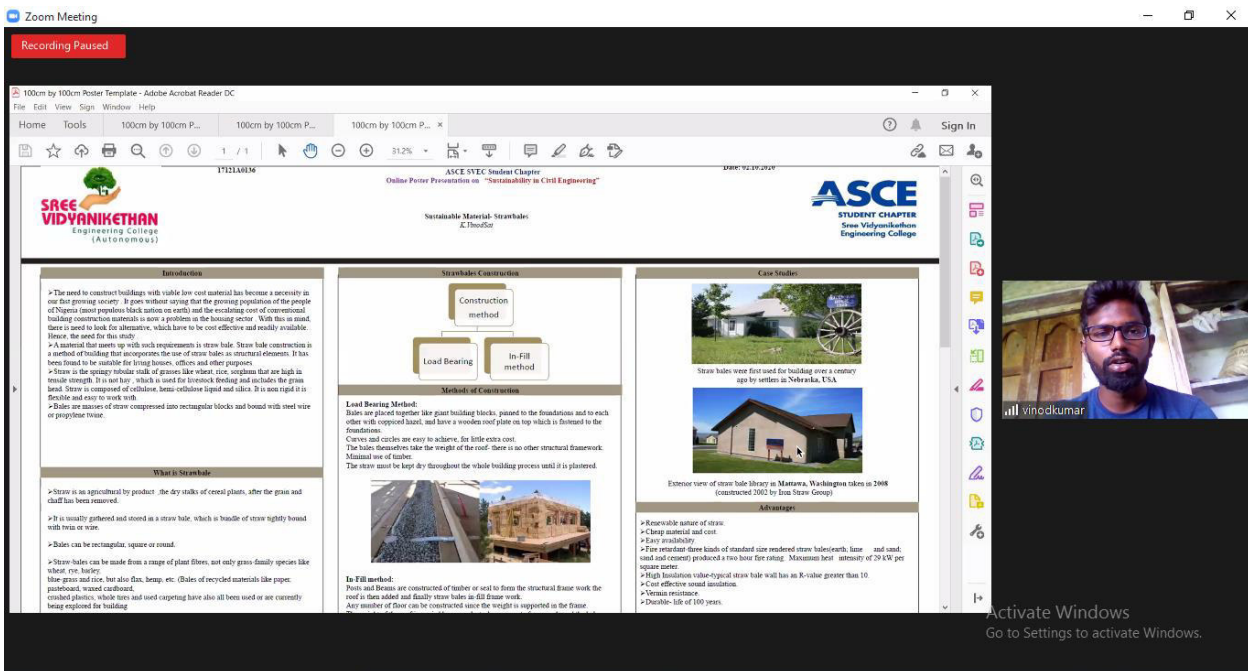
Zoom Meeting

Recording Paused

100cm by 100cm Poster Template - Adobe Acrobat Reader DC

File Edit View Sign Window Help

Home Tools 100cm by 100cm P... 100cm by 100cm P... 100cm by 100cm P... ×

Sign In

1 / 1 31.2%

17121A0136

ASCE SVEC Student Chapter
Online Poster Presentation on "Sustainability in Civil Engineering"

Date: 02.10.2020

SREE VIDYANIKETHAN Engineering College (Autonomous)

Sustainable Material- Strawbales
K.VinodSai

ASCE STUDENT CHAPTER Sree Vidyanikethan Engineering College

Introduction

➢The need to construct buildings with viable low cost material has become a necessity in our fast growing society . It goes without saying that the growing population of the people of Nigeria (most populous black nation on earth) and the escalating cost of conventional building construction materials is now a problem in the housing sector . With this in mind, there is need to look for alternative, which have to be cost effective and readily available. Hence, the need for this study .
➢A material that meets up with such requirements is straw bale. Straw bale construction is a method of building that incorporates the use of straw bales as structural elements. It has been found to be suitable for living houses, offices and other purposes .
➢Straw is the springy tubular stalk of grasses like wheat, rice, sorghum that are high in tensile strength. It is not hay , which is used for livestock feeding and includes the grain head. Straw is composed of cellulose, hemi-cellulose liquid and silica. It is non rigid it is flexible and easy to work with.
➢Bales are masses of straw compressed into rectangular blocks and bound with steel wire or propylene twine.

What is Strawbale

➢Straw is an agricultural by product ,the dry stalks of cereal plants, after the grain and chaff has been removed.

➢It is usually gathered and stored in a straw bale, which is bundle of straw tightly bound with twin or wire.

➢Bales can be rectangular, square or round.

➢Straw-bales can be made from a range of plant fibres, not only grass-family species like wheat, rye, barley, blue-grass and rice, but also flax, hemp, etc. (Bales of recycled materials like paper, pasteboard, waxed cardboard, crushed plastics, whole tires and used carpeting have also all been used or are currently being explored for building

Strawbales Construction

Construction method

Load Bearing

In-Fill method

Methods of Construction

Load Bearing Method:
Bales are placed together like giant building blocks, pinned to the foundations and to each other with coppiced hazel, and have a wooden roof plate on top which is fastened to the foundations.
Curves and circles are easy to achieve, for little extra cost.
The bales themselves take the weight of the roof- there is no other structural framework.
Minimal use of timber.
The straw must be kept dry throughout the whole building process until it is plastered.

In-Fill method:
Posts and Beams are constructed of timber or seal to form the structural frame work the roof is then added and finally straw bales in-fill frame work.
Any number of floor can be constructed since the weight is supported in the frame.

Case Studies

Straw bales were first used for building over a century ago by settlers in Nebraska, USA

Exterior view of straw bale library in Mattawa, Washington takes in 2008 (constructed 2002 by Iron Straw Group)

Advantages

➢Renewable nature of straw.
➢Cheap material and cost.
➢Easy availability
➢Fire retardant-three kinds of standard size rendered straw bales(earth; lime and sand; sand and cement) produced a two hour fire rating. Maximum heat intensity of 29 kW per square meter.
➢High Insulation value-typical straw bale wall has an R-value greater than 10.
➢Cost effective sound insulation.
➢Vermin resistance.
➢Durable- life of 100 years.

vinodkumar

Activate Windows
Go to Settings to activate Windows.